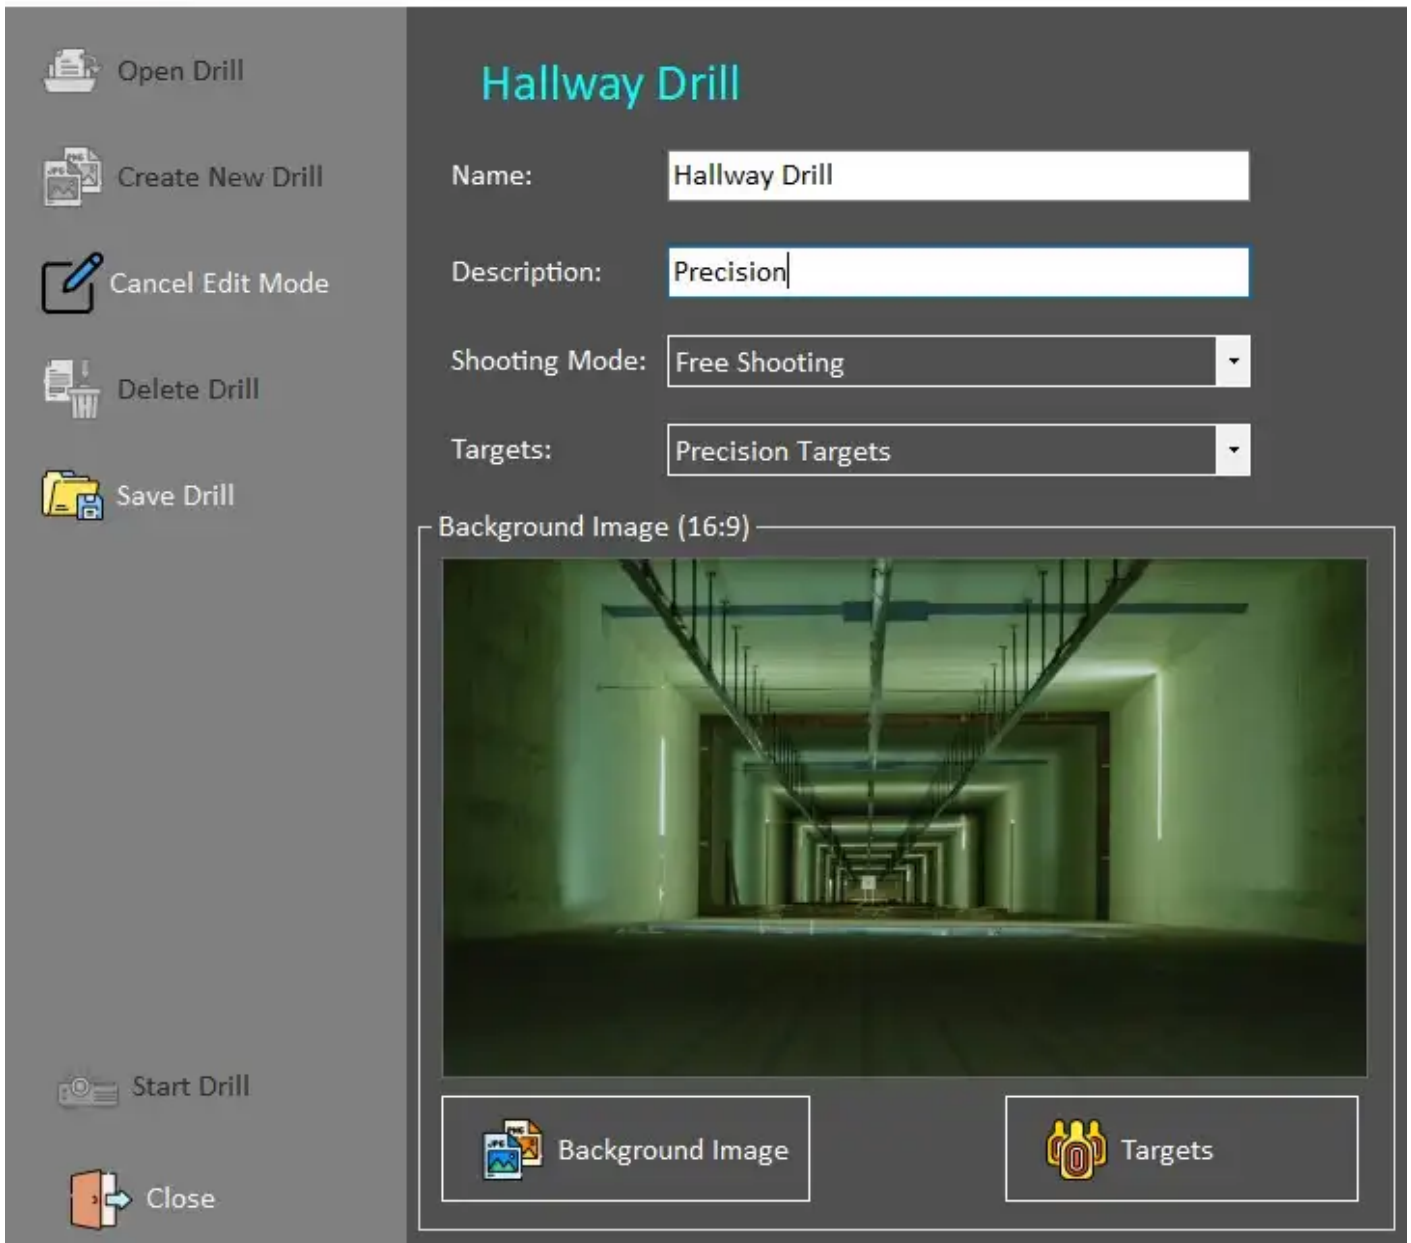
Open Drill

Create New Drill

Cancel Edit Mode

Delete Drill

Save Drill

Start Drill

Close

Hallway Drill

Name: Hallway Drill

Description: Precision

Shooting Mode: Free Shooting

Targets: Precision Targets

Background Image (16:9)

Background Image

Targets